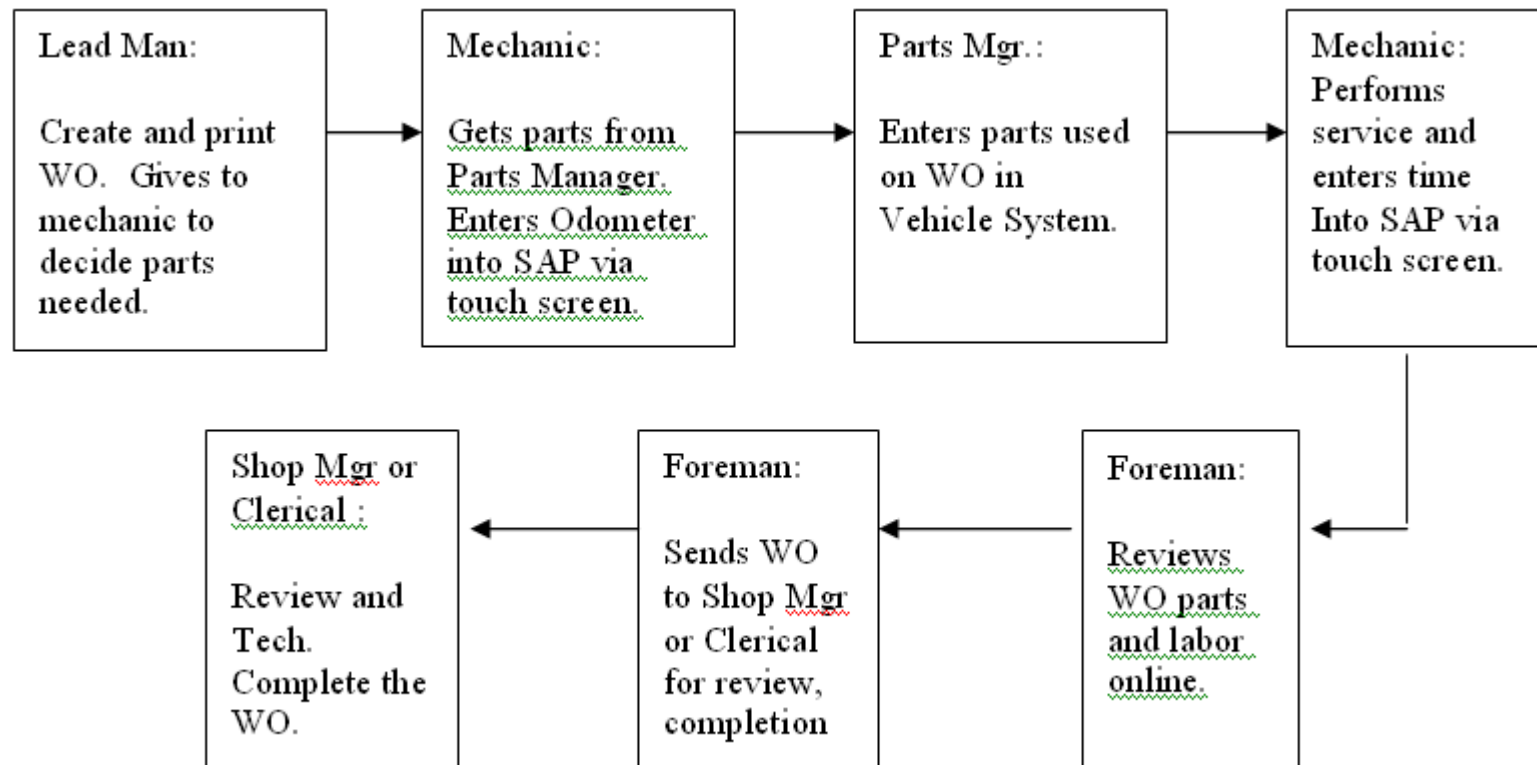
Lead Man:

Create and print WO. Gives to mechanic to decide parts needed.

Mechanic:

Gets parts from Parts Manager. Enters Odometer into SAP via touch screen.

Parts Mgr.:

Enters parts used on WO in Vehicle System.

Mechanic: Performs service and enters time Into SAP via touch screen.

Foreman:

Reviews WO parts and labor online.

Foreman:

Sends WO to Shop Mgr or Clerical for review, completion

Shop Mgr or Clerical :

Review and Tech. Complete the WO.